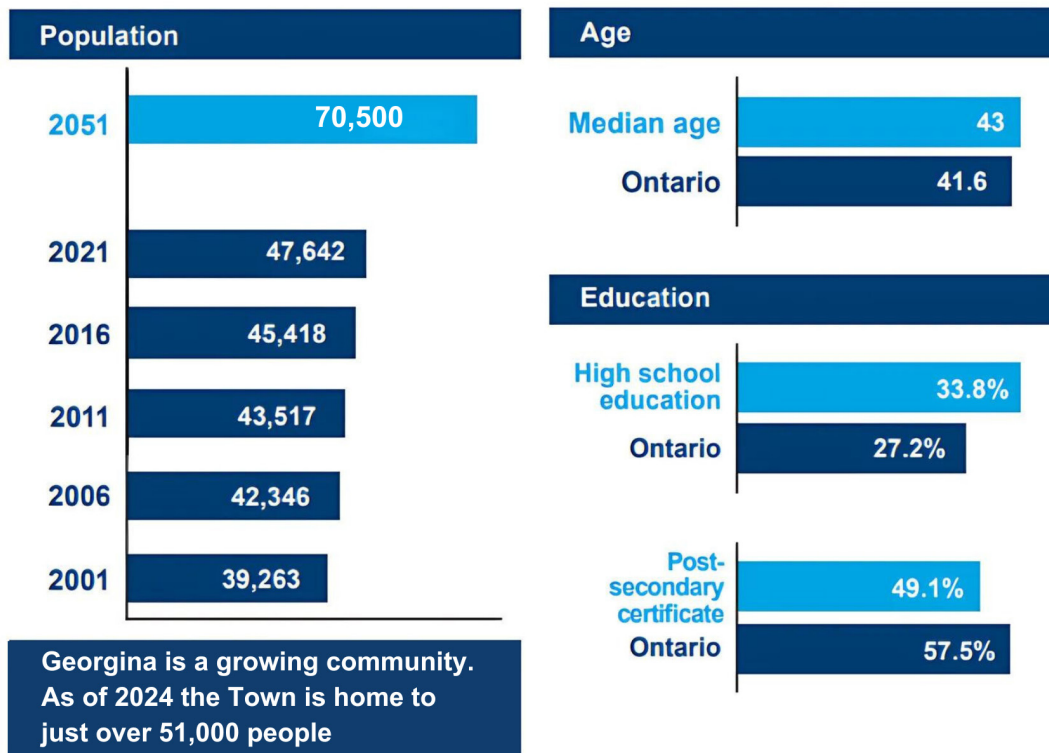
Population

2051 70,500

2021 47,642

2016 45,418

2011 43,517

2006 42,346

2001 39,263

Georgina is a growing community. As of 2024 the Town is home to just over 51,000 people

Age

Median age 43

Ontario 41.6

Education

High school education 33.8%

Ontario 27.2%

Post-secondary certificate 49.1%

Ontario 57.5%